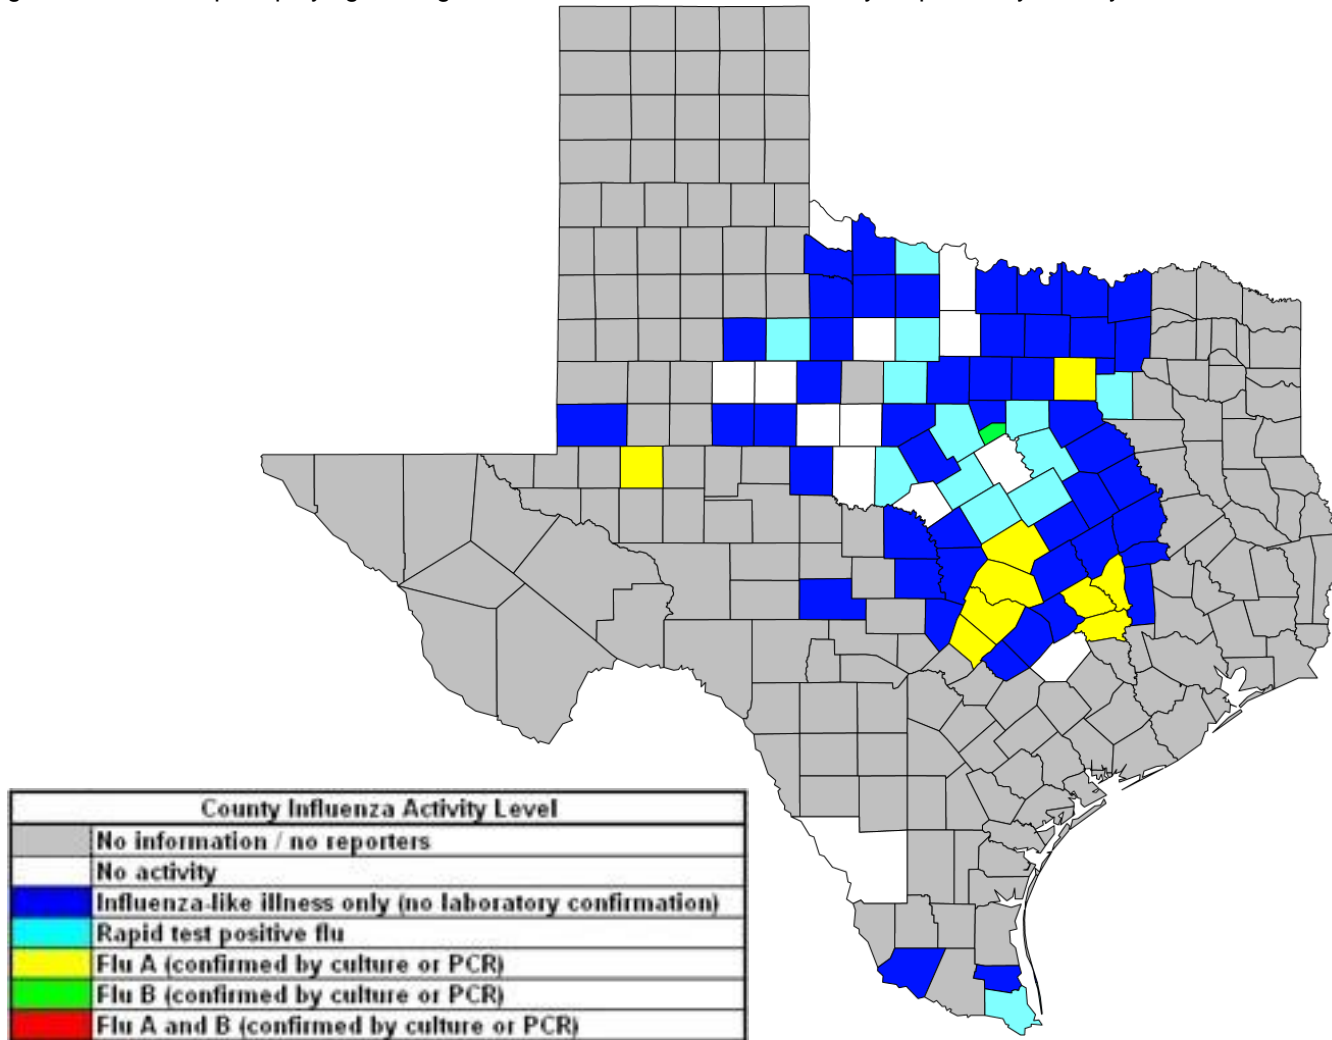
County Influenza Activity Level

| | |
|---|---|
| | No information / no reporters |
| | No activity |
| | Influenza-like illness only (no laboratory confirmation) |
| | Rapid test positive flu |
| | Flu A (confirmed by culture or PCR) |
| | Flu B (confirmed by culture or PCR) |
| | Flu A and B (confirmed by culture or PCR) |